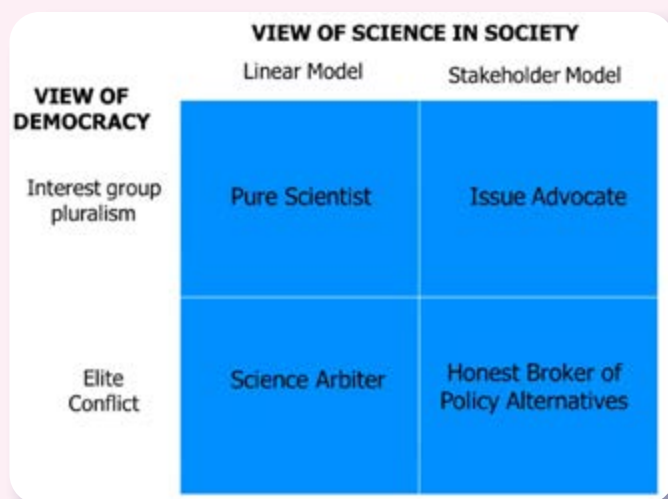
VIEW OF SCIENCE IN SOCIETY

| VIEW OF DEMOCRACY | Linear Model | Stakeholder Model |
|---|---|---|
| Interest group pluralism | Pure Scientist | Issue Advocate |
| Elite Conflict | Science Arbiter | Honest Broker of Policy Alternatives |